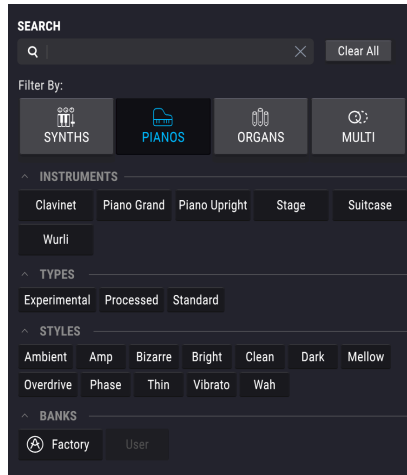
SEARCH

Clear All

Filter By:

SYNTHS

PIANOS

ORGANS

MULTI

INSTRUMENTS

Clavinet

Piano Grand

Piano Upright

Stage

Suitcase

Wurli

TYPES

Experimental

Processed

Standard

STYLES

Ambient

Amp

Bizarre

Bright

Clean

Dark

Mellow

Overdrive

Phase

Thin

Vibrato

Wah

BANKS

Factory

User